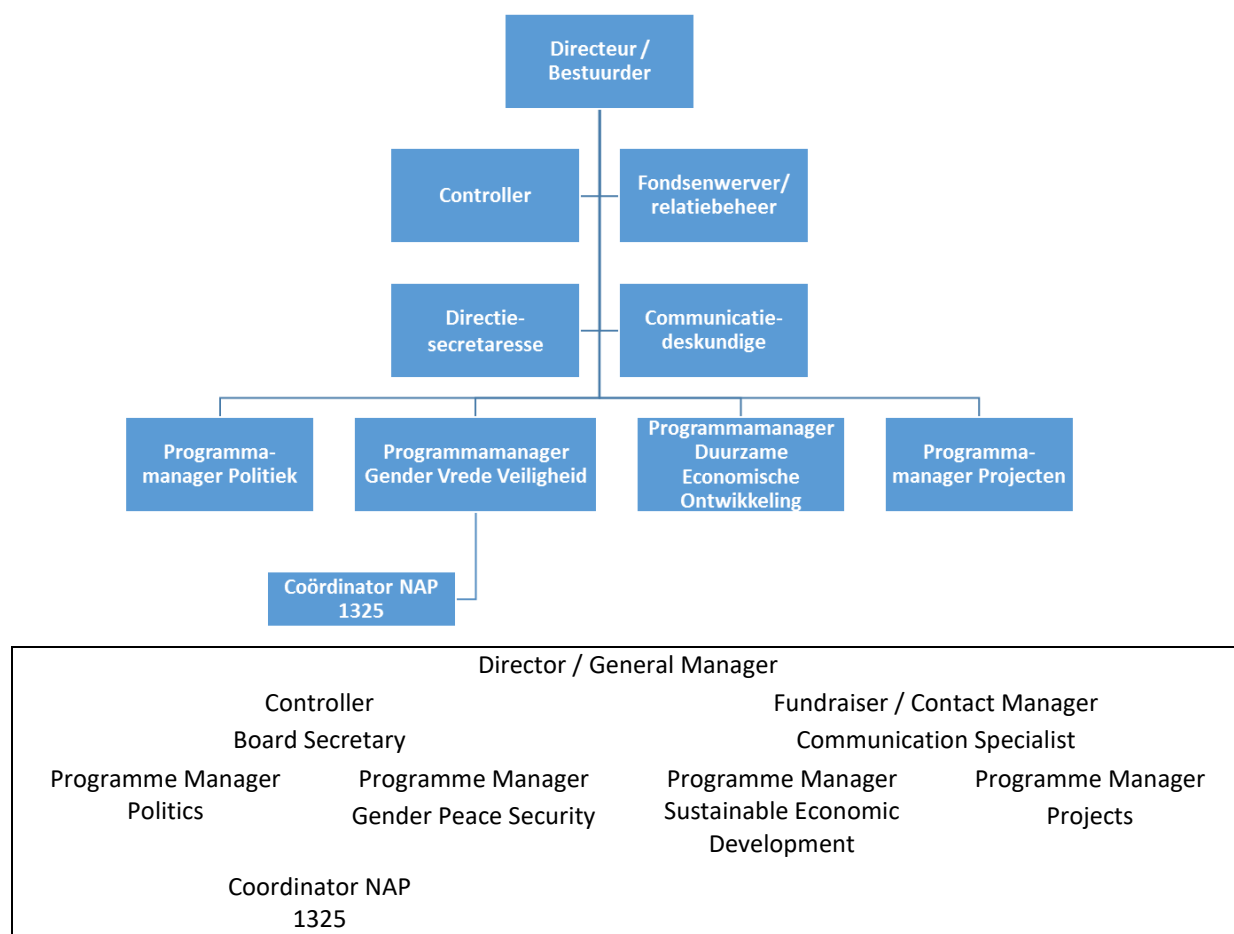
Directeur / Bestuurder

Controller

Fondsenwerver/ relatiebeheer

Directie-secretaresse

Communicatie-deskundige

Programma-manager Politiek

Programmamanager Gender Vrede Veiligheid

Programmamanager Duurzame Economische Ontwikkeling

Programma-manager Projecten

Coördinator NAP 1325

Director / General Manager

Controller

Fundraiser / Contact Manager

Board Secretary

Communication Specialist

Programme Manager Politics

Programme Manager Gender Peace Security

Programme Manager Sustainable Economic Development

Programme Manager Projects

Coordinator NAP 1325